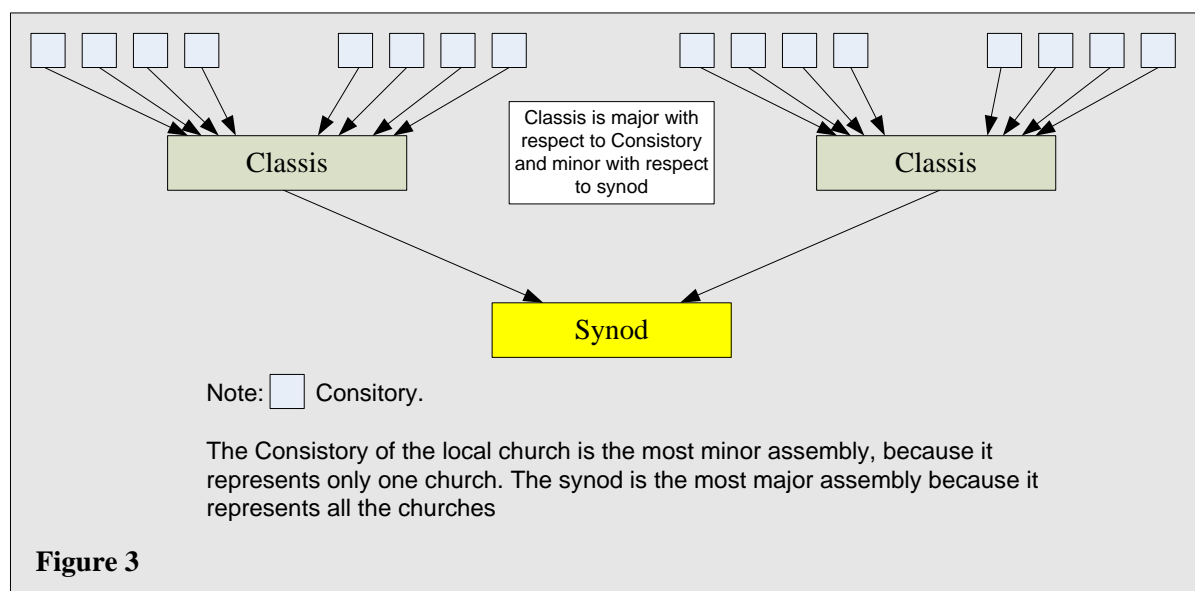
Classis

Classis is major with respect to Consistory and minor with respect to synod

Classis

Synod

Note: Consitory.

The Consistory of the local church is the most minor assembly, because it represents only one church. The synod is the most major assembly because it represents all the churches

Figure 3